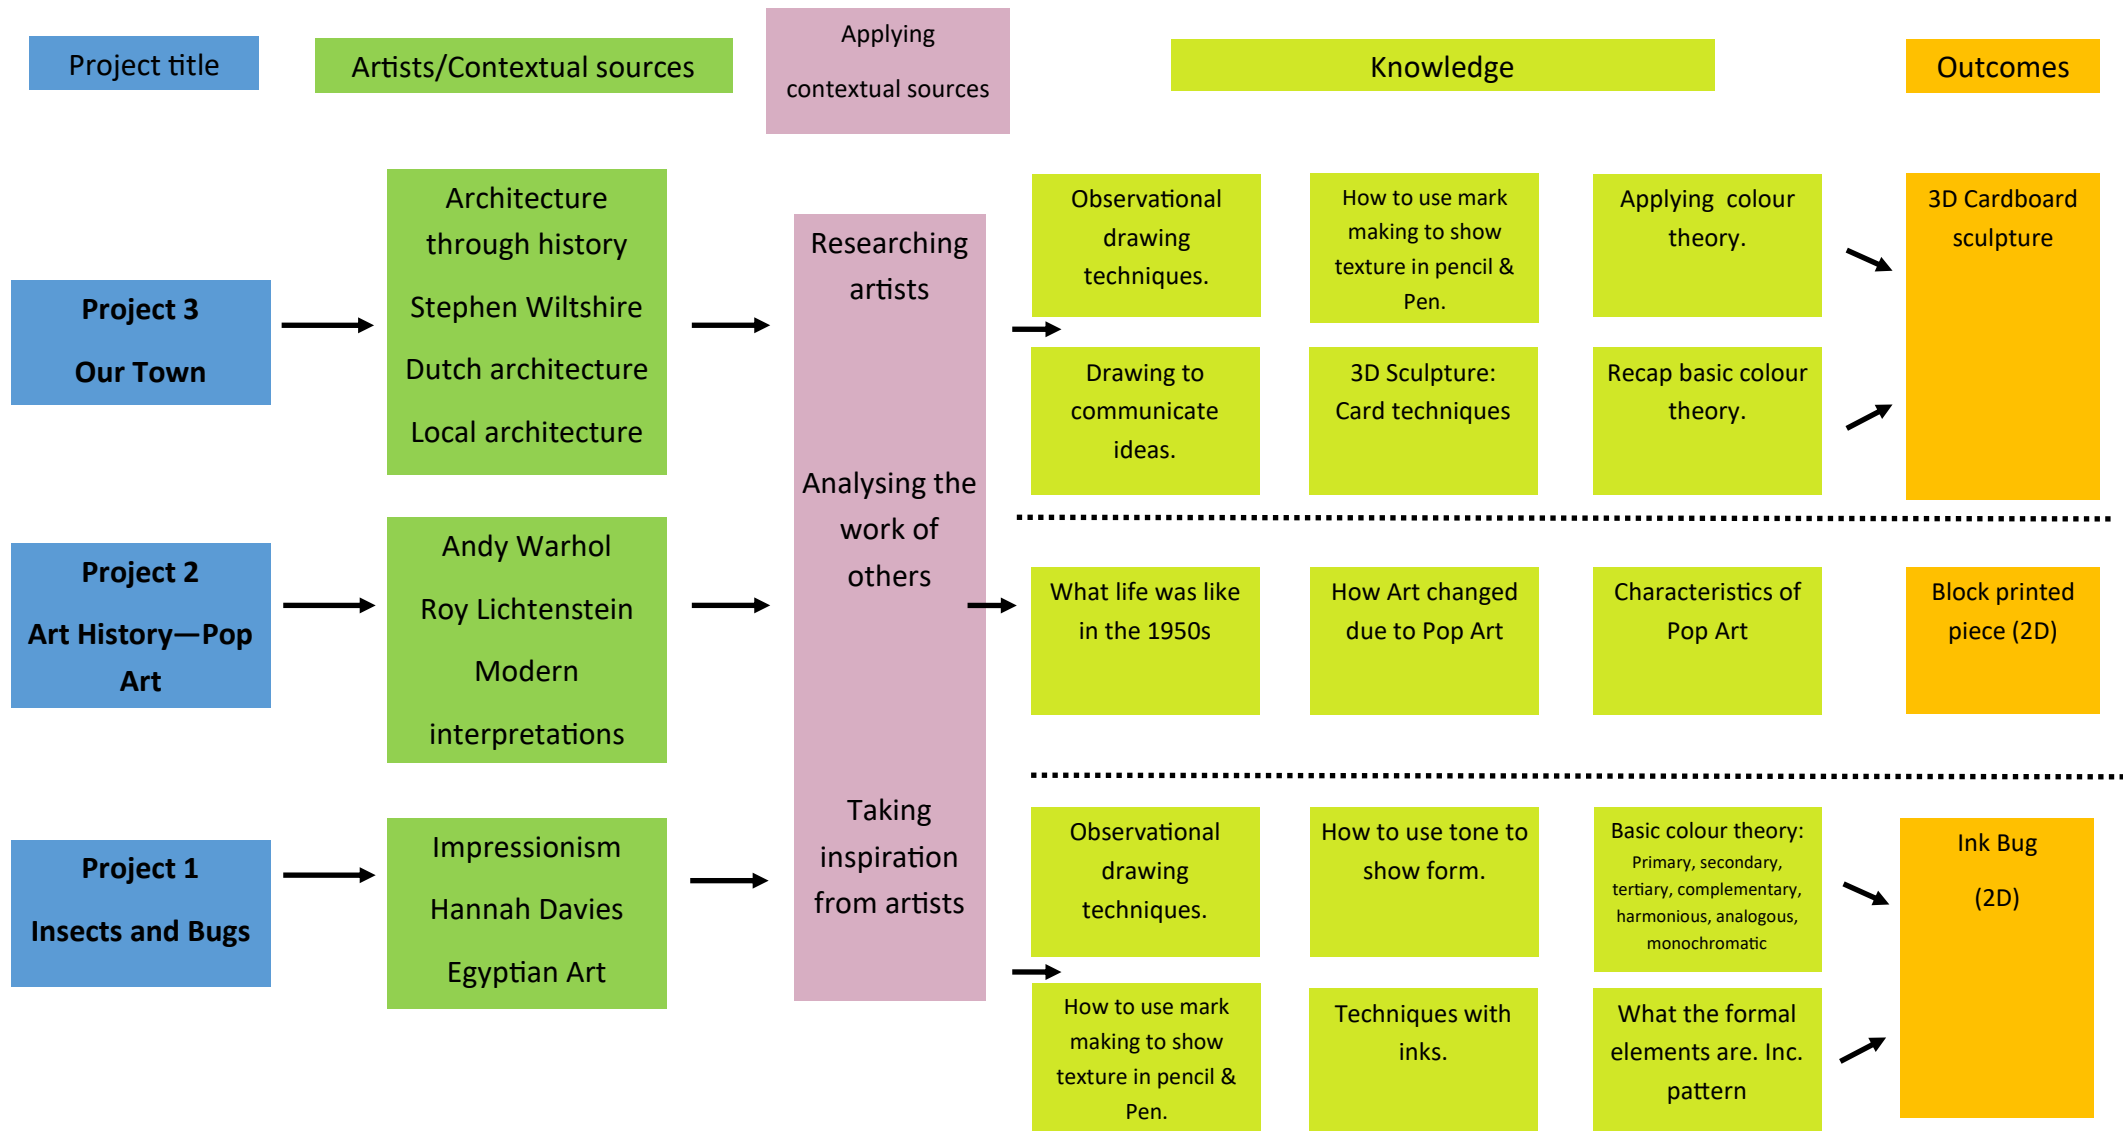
Project title

Artists/Contextual sources

Applying contextual sources

Knowledge

Outcomes

Project 3
Our Town

Architecture through history
Stephen Wiltshire
Dutch architecture
Local architecture

Researching artists

Analysing the work of others

Taking inspiration from artists

Observational drawing techniques.

How to use mark making to show texture in pencil & Pen.

Applying colour theory.

3D Cardboard sculpture

Drawing to communicate ideas.

3D Sculpture: Card techniques

Recap basic colour theory.

Project 2
Art History—Pop Art

Andy Warhol
Roy Lichtenstein
Modern interpretations

What life was like in the 1950s

How Art changed due to Pop Art

Characteristics of Pop Art

Block printed piece (2D)

Project 1
Insects and Bugs

Impressionism
Hannah Davies
Egyptian Art

Observational drawing techniques.

How to use tone to show form.

Basic colour theory: Primary, secondary, tertiary, complementary, harmonious, analogous, monochromatic

Ink Bug
(2D)

How to use mark making to show texture in pencil & Pen.

Techniques with inks.

What the formal elements are. Inc. pattern